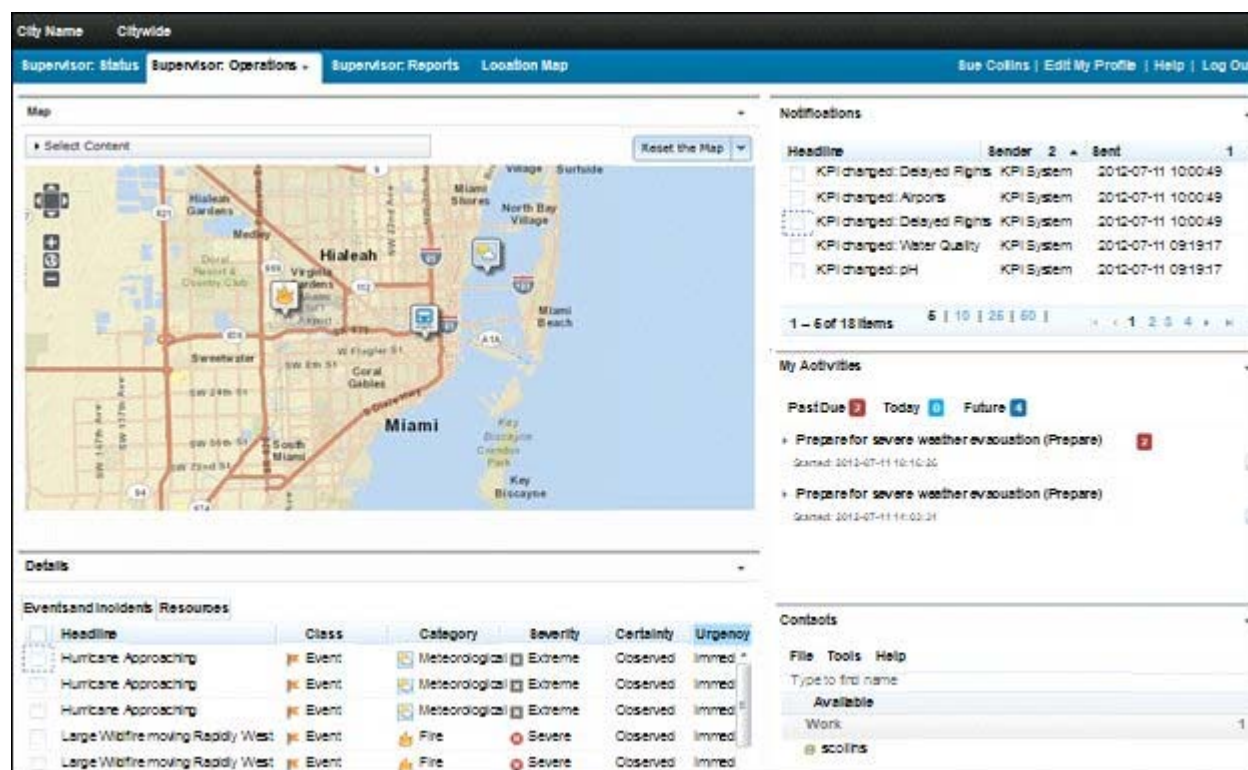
City Name Citywide

Supervisor: Status Supervisor: Operations Supervisor: Reports Location Map

Sue Collins | Edit My Profile | Help | Log Ou

Map

Select Content

Reset the Map

Village Surfside

Hialeah Gardens

Miami Shores

North Bay Village

Medley

Doral Resort & Country Club

Virginia Gardens

Hialeah

Miami Beach

Sweetwater

W Flagler St

SW 8th St

Coral Gables

SW 24th St

Miami

Key Biscayne

Crandon Park

SW 56th St

South Miami

SW 72nd St

Key Biscayne

Notifications

| Headline | Sender 2 | Sent | 1 |
|---|---|---|---|
| KPI changed: Delayed Flights | KPI System | 2012-07-11 10:00:49 | |
| KPI changed: Airports | KPI System | 2012-07-11 10:00:49 | |
| KPI changed: Delayed Flights | KPI System | 2012-07-11 10:00:49 | |
| KPI changed: Water Quality | KPI System | 2012-07-11 09:19:17 | |
| KPI changed: pH | KPI System | 2012-07-11 09:19:17 | |

1 – 5 of 18 items 5 | 10 | 25 | 50 | 1 2 3 4

My Activities

Past Due 2 Today 0 Future 4

Prepare for severe weather evacuation (Prepare) 2

Started: 2012-07-11 10:10:20

Prepare for severe weather evacuation (Prepare)

Started: 2012-07-11 11:03:31

Details

Events and Incidents Resources

| Headline | Class | Category | Severity | Certainty | Urgency |
|---|---|---|---|---|---|
| Hurricane Approaching | Event | Meteorological | Extreme | Observed | Immed |
| Hurricane Approaching | Event | Meteorological | Extreme | Observed | Immed |
| Hurricane Approaching | Event | Meteorological | Extreme | Observed | Immed |
| Large Wildfire moving Rapidly West | Event | Fire | Severe | Observed | Immed |
| Large Wildfire moving Rapidly West | Event | Fire | Severe | Observed | Immed |

Contacts

File Tools Help

Type to find name

Available

Work 1

scollins